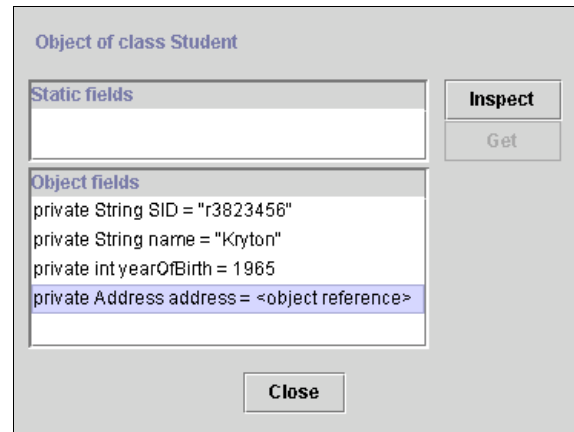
Object of class Student

Static fields

Inspect

Get

Object fields

private String SID = "r3823456"

private String name = "Kryton"

private int yearOfBirth = 1965

private Address address = <object reference>

Close